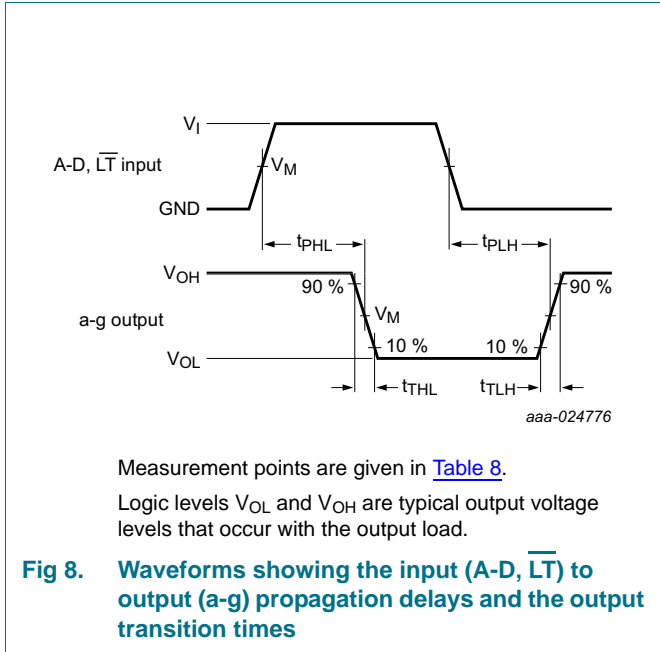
$V_I$

A-D, $\overline{LT}$ input

$V_M$

GND

$t_{PHL}$

$t_{PLH}$

$V_{OH}$

90 %

90 %

a-g output

$V_M$

$V_{OL}$

10 %

10 %

$t_{THL}$

$t_{TLH}$

aaa-024776

Measurement points are given in Table 8.

Logic levels $V_{OL}$ and $V_{OH}$ are typical output voltage levels that occur with the output load.

Fig 8. Waveforms showing the input (A-D, $\overline{LT}$) to output (a-g) propagation delays and the output transition times